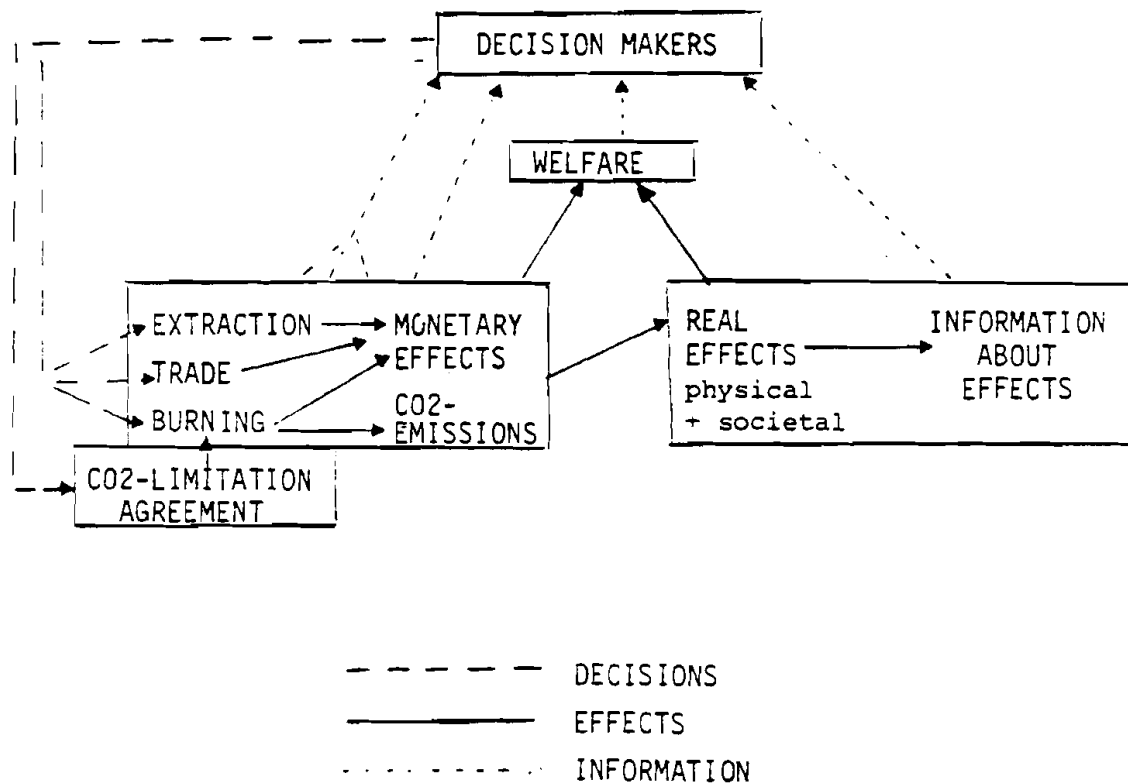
DECISION MAKERS

WELFARE

EXTRACTION

TRADE

BURNING

MONETARY EFFECTS

CO2-EMISSIONS

REAL EFFECTS
physical
+ societal

INFORMATION ABOUT EFFECTS

CO2-LIMITATION AGREEMENT

DECISIONS
EFFECTS
INFORMATION